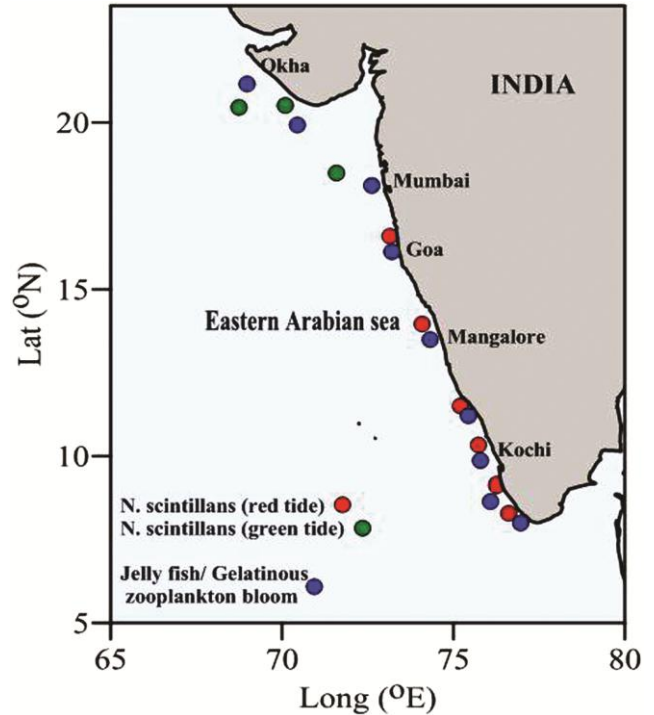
Okha

INDIA

Mumbai

Goa

Eastern Arabian sea

Mangalore

Kochi

N. scintillans (red tide)
N. scintillans (green tide)

Jelly fish/ Gelatinous zooplankton bloom

Lat ($^{o}$N)

20

15

10

5

65

70

75

80

Long ($^{o}$E)